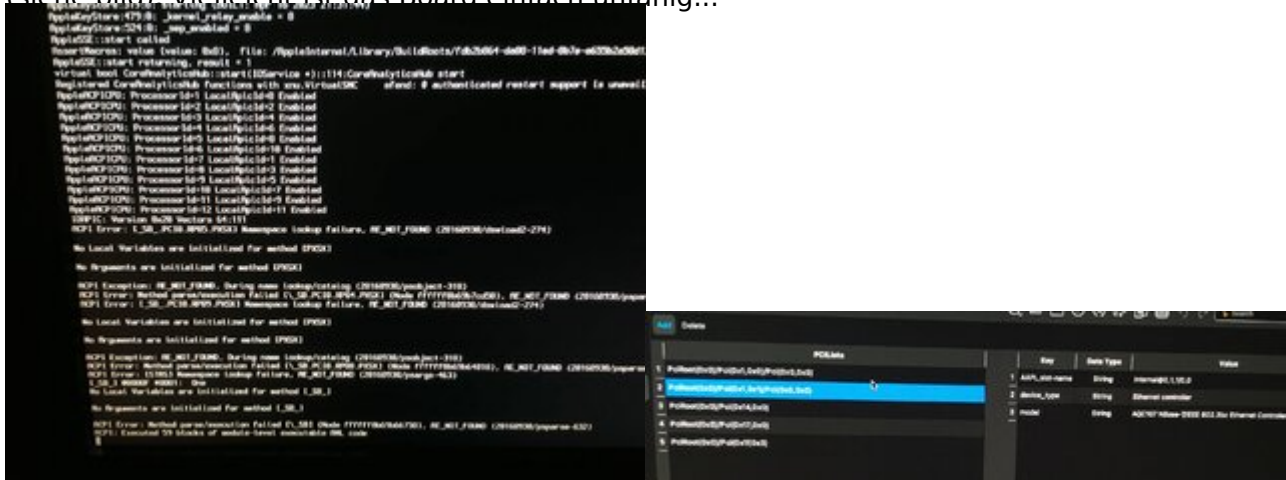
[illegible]ing...

AppleKeyStore:475:0: _kernel_relay_enable = 0
AppleKeyStore:524:0: _sep_enabled = 0
AppleSSE::start called
AssertMacros: value (value: 0x0), file: /AppleInternal/Library/BuildRoots/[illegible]
AppleSSE::start returning, result = 1
virtual bool CoreAnalyticsHub::start(IOService *)::114:CoreAnalyticsHub start
Registered CoreAnalyticsHub functions with xnu.VirtualSMC efend: # authenticated restart support is unavail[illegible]
AppleACPICPU: ProcessorId=1 LocalApicId=0 Enabled
AppleACPICPU: ProcessorId=2 LocalApicId=2 Enabled
AppleACPICPU: ProcessorId=3 LocalApicId=4 Enabled
AppleACPICPU: ProcessorId=4 LocalApicId=6 Enabled
AppleACPICPU: ProcessorId=5 LocalApicId=8 Enabled
AppleACPICPU: ProcessorId=6 LocalApicId=10 Enabled
AppleACPICPU: ProcessorId=7 LocalApicId=1 Enabled
AppleACPICPU: ProcessorId=8 LocalApicId=3 Enabled
AppleACPICPU: ProcessorId=9 LocalApicId=5 Enabled
AppleACPICPU: ProcessorId=10 LocalApicId=7 Enabled
AppleACPICPU: ProcessorId=11 LocalApicId=9 Enabled
AppleACPICPU: ProcessorId=12 LocalApicId=11 Enabled
IOAPIC: Version 0x20 Vectors 64:111
ACPI Error: [_SB_.PCI0.RP05.PXSX] Namespace lookup failure, AE_NOT_FOUND (20160930/dswload2-274)

No Local Variables are initialized for method [PXSX]

No Arguments are initialized for method [PXSX]

ACPI Exception: AE_NOT_FOUND, During name lookup/catalog (20160930/psobject-310)
ACPI Error: Method parse/execution failed [\_SB.PCI0.RP04.PXSX] (Node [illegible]), AE_NOT_FOUND (20160930/psparse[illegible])
ACPI Error: [_SB_.PCI0.RP05.PXSX] Namespace lookup failure, AE_NOT_FOUND (20160930/dswload2-274)

No Local Variables are initialized for method [PXSX]

No Arguments are initialized for method [PXSX]

ACPI Exception: AE_NOT_FOUND, During name lookup/catalog (20160930/psobject-310)
ACPI Error: Method parse/execution failed [\_SB.PCI0.RP05.PXSX] (Node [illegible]), AE_NOT_FOUND (20160930/psparse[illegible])
ACPI Error: [_SB_] Namespace lookup failure, AE_NOT_FOUND (20160930/psargs-463)
\_SB_1 #0000F #0001: One
No Local Variables are initialized for method [_SB_]

No Arguments are initialized for method [_SB_]

ACPI Error: Method parse/execution failed [\_SB] (Node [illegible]), AE_NOT_FOUND (20160930/psparse-632)
ACPI: Executed 33 blocks of module-level executable AML code

Add Delete

| | PCIList |
|---|---|
| 1 | PciRoot(0x0)/Pci(0x1,0x0)/Pci(0x0,0x0) |
| 2 | PciRoot(0x0)/Pci(0x1,0x1)/Pci(0x0,0x0) |
| 3 | PciRoot(0x0)/Pci(0x14,0x0) |
| 4 | PciRoot(0x0)/Pci(0x17,0x0) |
| 5 | PciRoot(0x0)/Pci(0x1f,0x3) |

| | Key | Data Type | Value |
|---|---|---|---|
| 1 | AAPL,slot-name | String | Internal@0,1,1/0,0 |
| 2 | device_type | String | Ethernet controller |
| 3 | model | String | AQC107 NBase-T/IEEE 802.3bz Ethernet Controlle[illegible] |